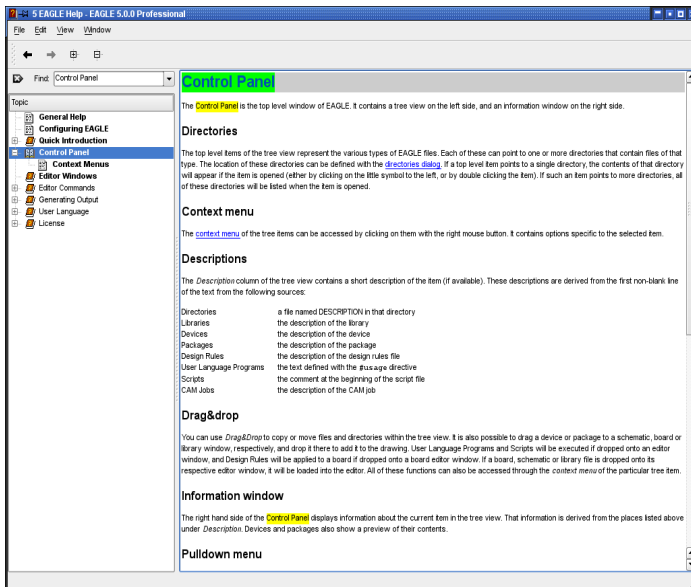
5 EAGLE Help - EAGLE 5.0.0 Professional

File Edit View Window

Find: Control Panel

Topic
General Help
Configuring EAGLE
Quick Introduction
Control Panel
Context Menus
Editor Windows
Editor Commands
Generating Output
User Language
License

Control Panel

The Control Panel is the top level window of EAGLE. It contains a tree view on the left side, and an information window on the right side.

Directories

The top level items of the tree view represent the various types of EAGLE files. Each of these can point to one or more directories that contain files of that type. The location of these directories can be defined with the directories dialog. If a top level item points to a single directory, the contents of that directory will appear if the item is opened (either by clicking on the little symbol to the left, or by double clicking the item). If such an item points to more directories, all of these directories will be listed when the item is opened.

Context menu

The context menu of the tree items can be accessed by clicking on them with the right mouse button. It contains options specific to the selected item.

Descriptions

The Description column of the tree view contains a short description of the item (if available). These descriptions are derived from the first non-blank line of the text from the following sources:

| | |
|---|---|
| Directories | a file named DESCRIPTION in that directory |
| Libraries | the description of the library |
| Devices | the description of the device |
| Packages | the description of the package |
| Design Rules | the description of the design rules file |
| User Language Programs | the text defined with the #usage directive |
| Scripts | the comment at the beginning of the script file |
| CAM Jobs | the description of the CAM job |

Drag&drop

You can use Drag&Drop to copy or move files and directories within the tree view. It is also possible to drag a device or package to a schematic, board or library window, respectively, and drop it there to add it to the drawing. User Language Programs and Scripts will be executed if dropped onto an editor window, and Design Rules will be applied to a board if dropped onto a board editor window. If a board, schematic or library file is dropped onto its respective editor window, it will be loaded into the editor. All of these functions can also be accessed through the context menu of the particular tree item.

Information window

The right hand side of the Control Panel displays information about the current item in the tree view. That information is derived from the places listed above under Description. Devices and packages also show a preview of their contents.

Pulldown menu